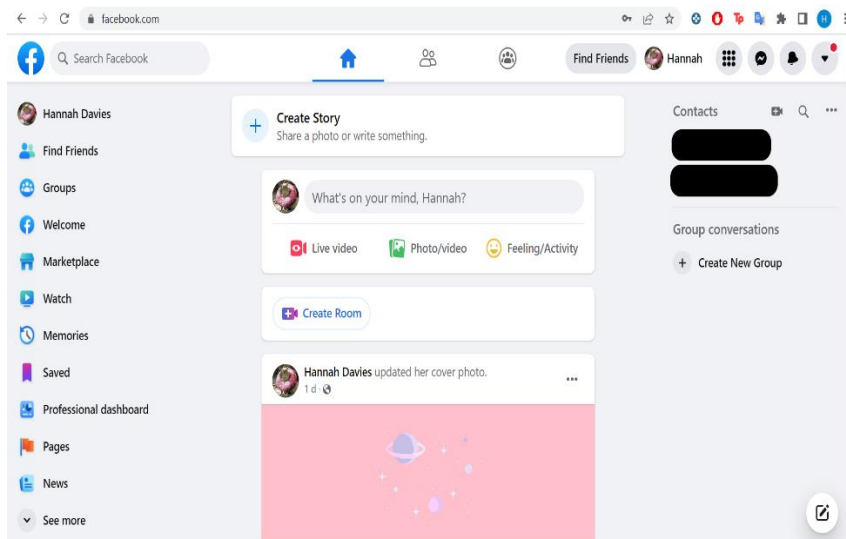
facebook.com

Search Facebook

Find Friends

Hannah

Hannah Davies

Find Friends

Groups

Welcome

Marketplace

Watch

Memories

Saved

Professional dashboard

Pages

News

See more

Create Story
Share a photo or write something.

What's on your mind, Hannah?

Live video

Photo/video

Feeling/Activity

Create Room

Hannah Davies updated her cover photo.
1 d ·

Contacts

Group conversations

Create New Group